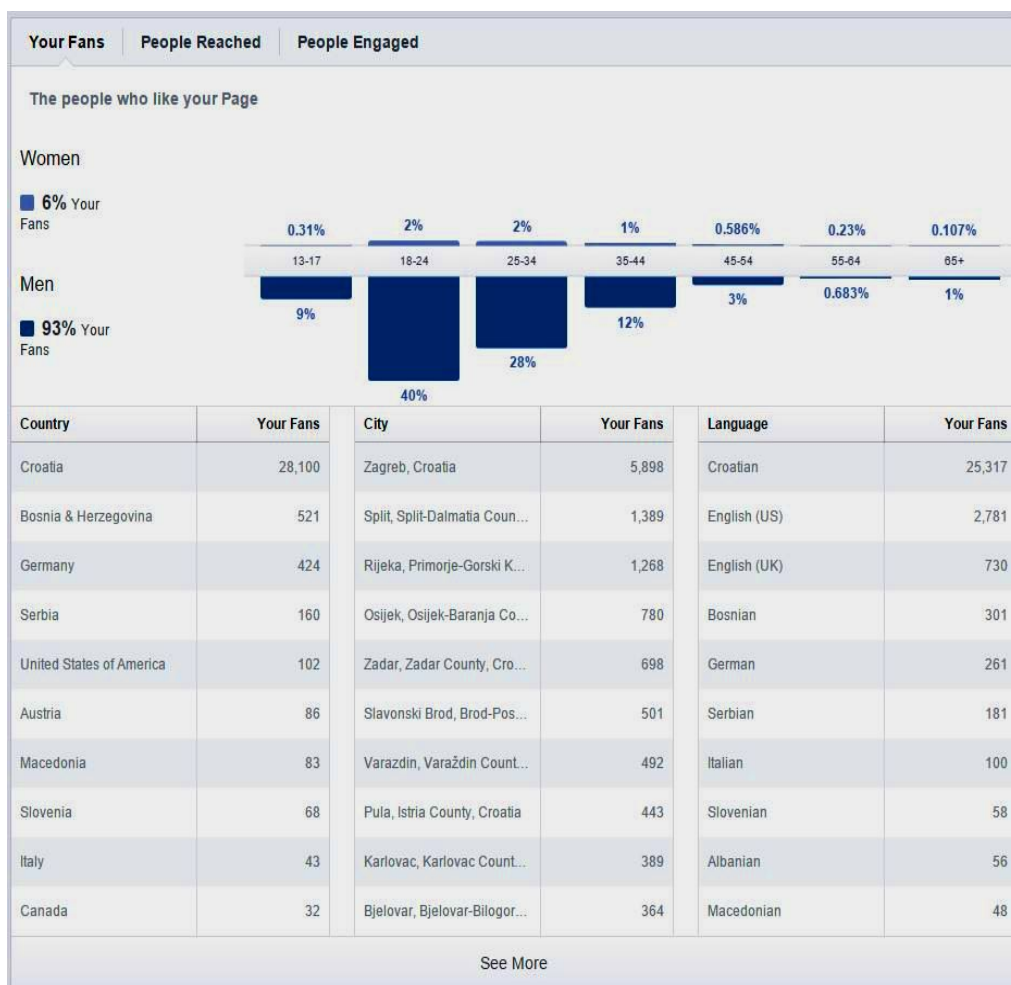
Your Fans People Reached People Engaged

The people who like your Page

Women

6% Your Fans

Men

93% Your Fans

| | 13-17 | 18-24 | 25-34 | 35-44 | 45-54 | 55-64 | 65+ |
|---|---|---|---|---|---|---|---|
| Women | 0.31% | 2% | 2% | 1% | 0.586% | 0.23% | 0.107% |
| Men | 9% | 40% | 28% | 12% | 3% | 0.683% | 1% |

| Country | Your Fans |
|---|---|
| Croatia | 28,100 |
| Bosnia & Herzegovina | 521 |
| Germany | 424 |
| Serbia | 160 |
| United States of America | 102 |
| Austria | 86 |
| Macedonia | 83 |
| Slovenia | 68 |
| Italy | 43 |
| Canada | 32 |

| City | Your Fans |
|---|---|
| Zagreb, Croatia | 5,898 |
| Split, Split-Dalmatia Coun... | 1,389 |
| Rijeka, Primorje-Gorski K... | 1,268 |
| Osijek, Osijek-Baranja Co... | 780 |
| Zadar, Zadar County, Cro... | 698 |
| Slavonski Brod, Brod-Pos... | 501 |
| Varazdin, Varaždin Count... | 492 |
| Pula, Istria County, Croatia | 443 |
| Karlovac, Karlovac Count... | 389 |
| Bjelovar, Bjelovar-Bilogor... | 364 |

| Language | Your Fans |
|---|---|
| Croatian | 25,317 |
| English (US) | 2,781 |
| English (UK) | 730 |
| Bosnian | 301 |
| German | 261 |
| Serbian | 181 |
| Italian | 100 |
| Slovenian | 58 |
| Albanian | 56 |
| Macedonian | 48 |

See More